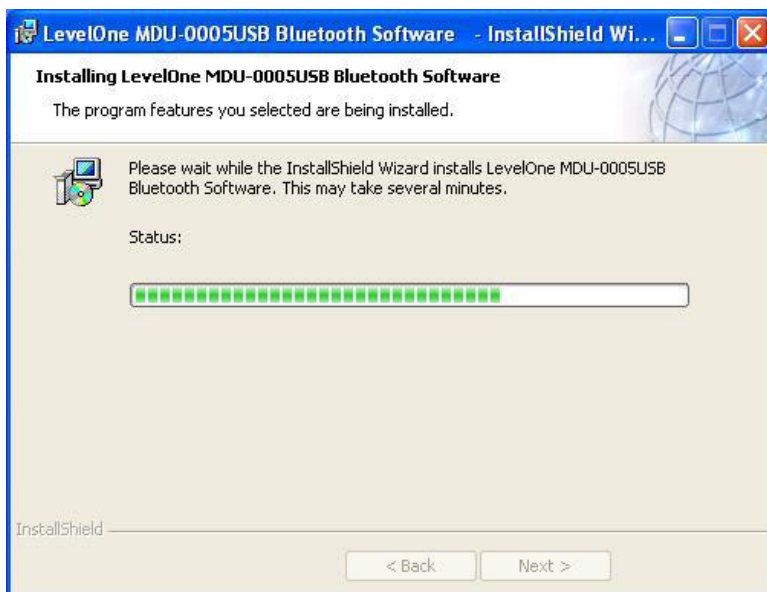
LevelOne MDU-0005USB Bluetooth Software - InstallShield Wi...

Installing LevelOne MDU-0005USB Bluetooth Software

The program features you selected are being installed.

Please wait while the InstallShield Wizard installs LevelOne MDU-0005USB Bluetooth Software. This may take several minutes.

Status:

InstallShield

< Back

Next >